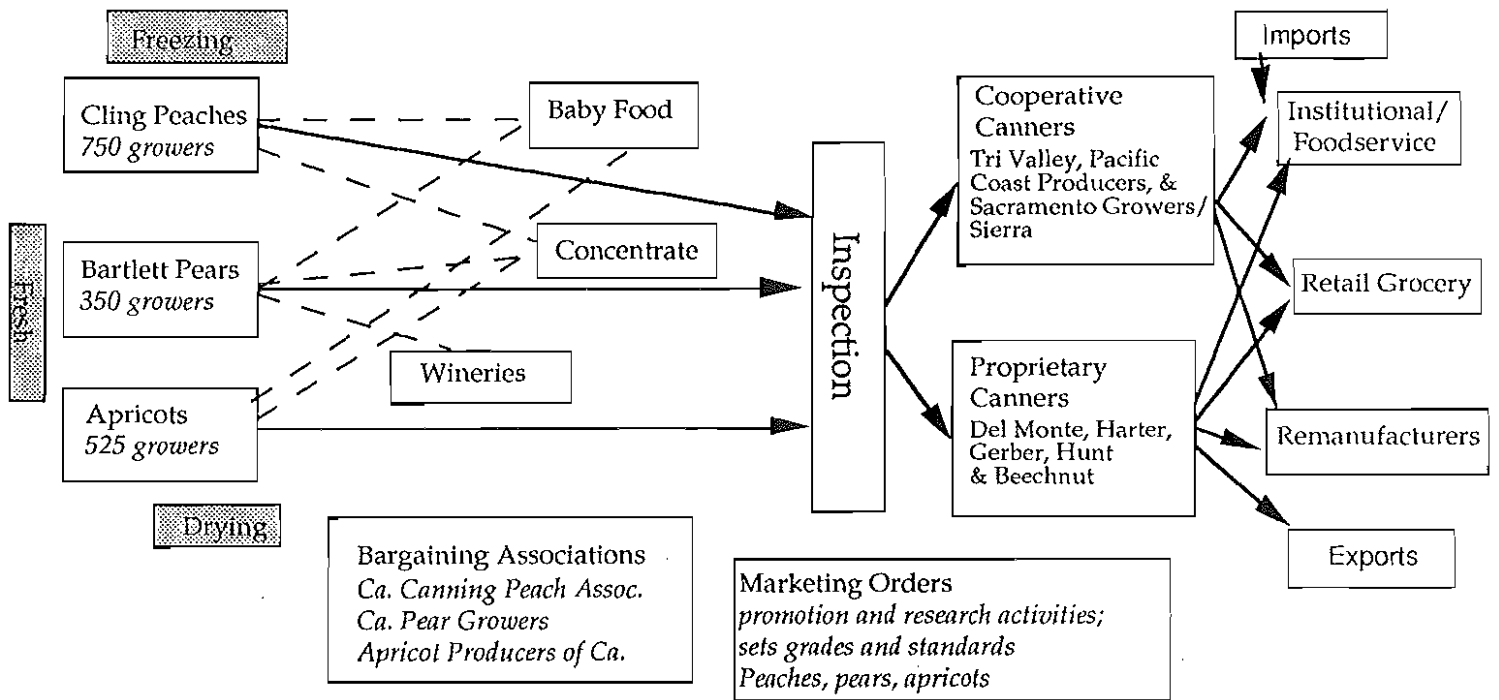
Freezing

Cling Peaches
*750 growers*

Fresh

Bartlett Pears
*350 growers*

Apricots
*525 growers*

Drying

Baby Food

Concentrate

Wineries

Inspection

Cooperative Canners
Tri Valley, Pacific Coast Producers, & Sacramento Growers/ Sierra

Proprietary Canners
Del Monte, Harter, Gerber, Hunt & Beechnut

Imports

Institutional/ Foodservice

Retail Grocery

Remanufacturers

Exports

Bargaining Associations
*Ca. Canning Peach Assoc.*
*Ca. Pear Growers*
*Apricot Producers of Ca.*

Marketing Orders
*promotion and research activities;*
*sets grades and standards*
*Peaches, pears, apricots*